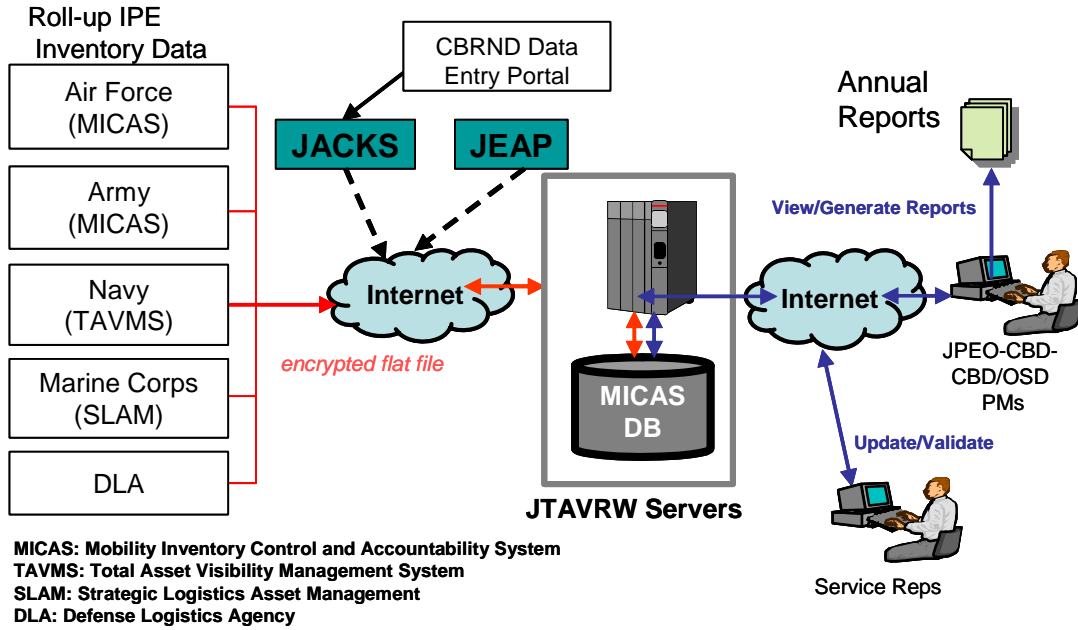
Roll-up IPE Inventory Data

Air Force (MICAS)

Army (MICAS)

Navy (TAVMS)

Marine Corps (SLAM)

DLA

CBRND Data Entry Portal

JACKS

JEAP

Internet

encrypted flat file

MICAS DB

JTAVRW Servers

Internet

View/Generate Reports

Annual Reports

JPEO-CBD-CBD/OSD PMs

Update/Validate

Service Reps

MICAS: Mobility Inventory Control and Accountability System
TAVMS: Total Asset Visibility Management System
SLAM: Strategic Logistics Asset Management
DLA: Defense Logistics Agency